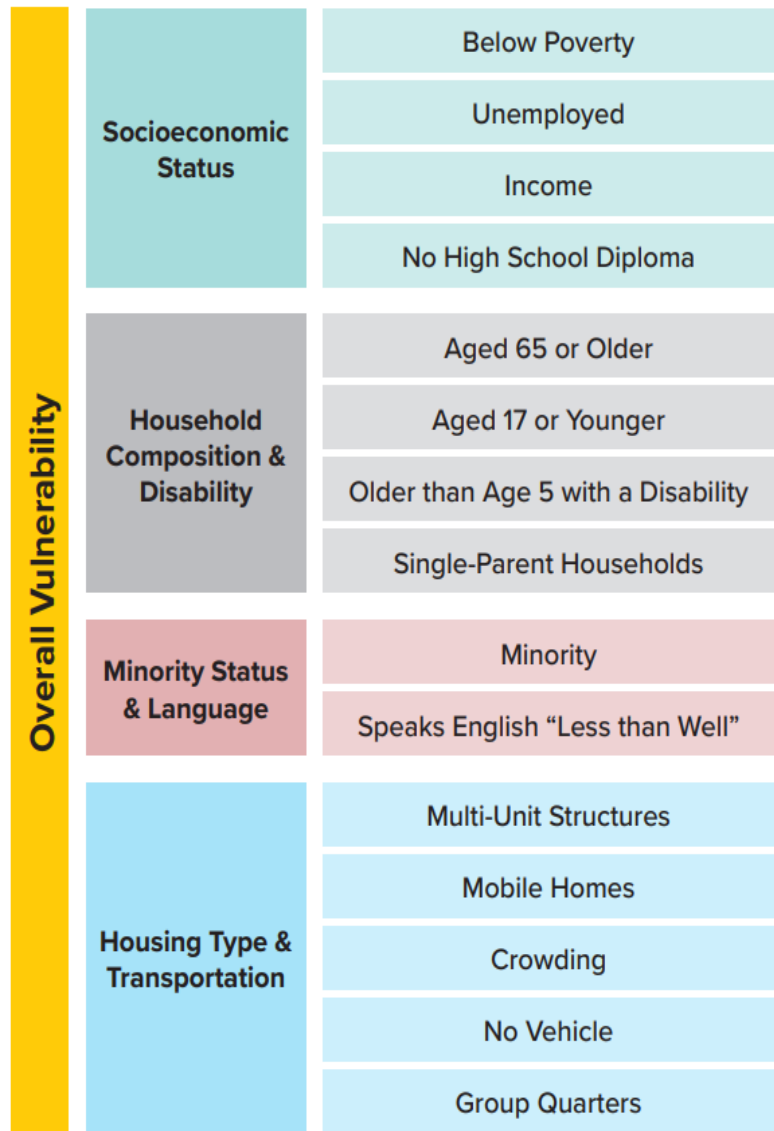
Overall Vulnerability

Socioeconomic Status
Below Poverty
Unemployed
Income
No High School Diploma

Household Composition & Disability
Aged 65 or Older
Aged 17 or Younger
Older than Age 5 with a Disability
Single-Parent Households

Minority Status & Language
Minority
Speaks English “Less than Well”

Housing Type & Transportation
Multi-Unit Structures
Mobile Homes
Crowding
No Vehicle
Group Quarters